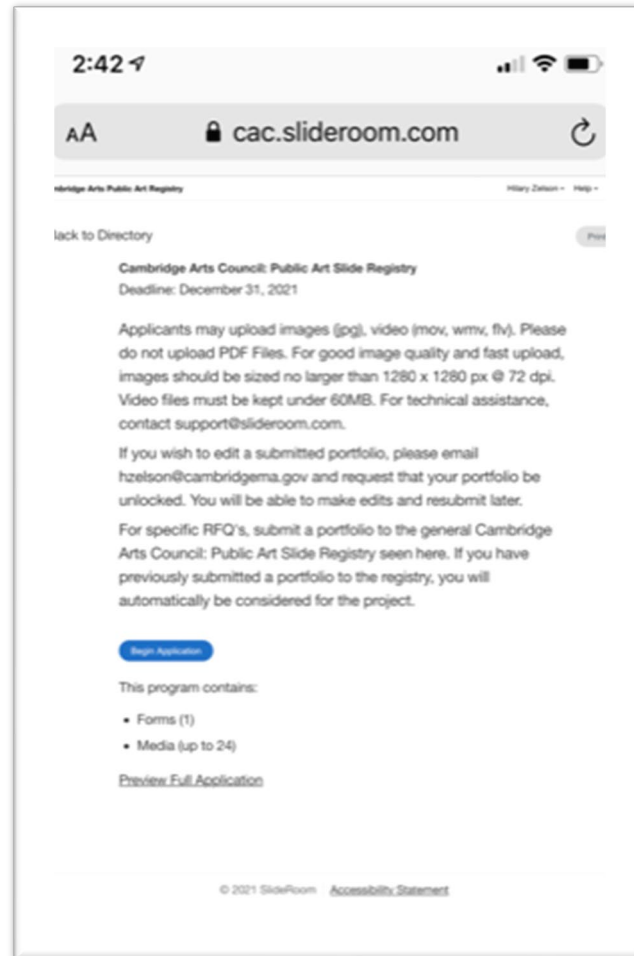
2:42

AA cac.slideroom.com

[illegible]bridge Arts Public Art Registry

Hilary Zelson Help

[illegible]ack to Directory

Prin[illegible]

Cambridge Arts Council: Public Art Slide Registry
Deadline: December 31, 2021

Applicants may upload images (jpg), video (mov, wmv, flv). Please do not upload PDF Files. For good image quality and fast upload, images should be sized no larger than 1280 x 1280 px @ 72 dpi. Video files must be kept under 60MB. For technical assistance, contact support@slideroom.com.

If you wish to edit a submitted portfolio, please email hzelson@cambridgema.gov and request that your portfolio be unlocked. You will be able to make edits and resubmit later.

For specific RFQ's, submit a portfolio to the general Cambridge Arts Council: Public Art Slide Registry seen here. If you have previously submitted a portfolio to the registry, you will automatically be considered for the project.

Begin Application

This program contains:

• Forms (1)
• Media (up to 24)

Preview Full Application

© 2021 SlideRoom Accessibility Statement